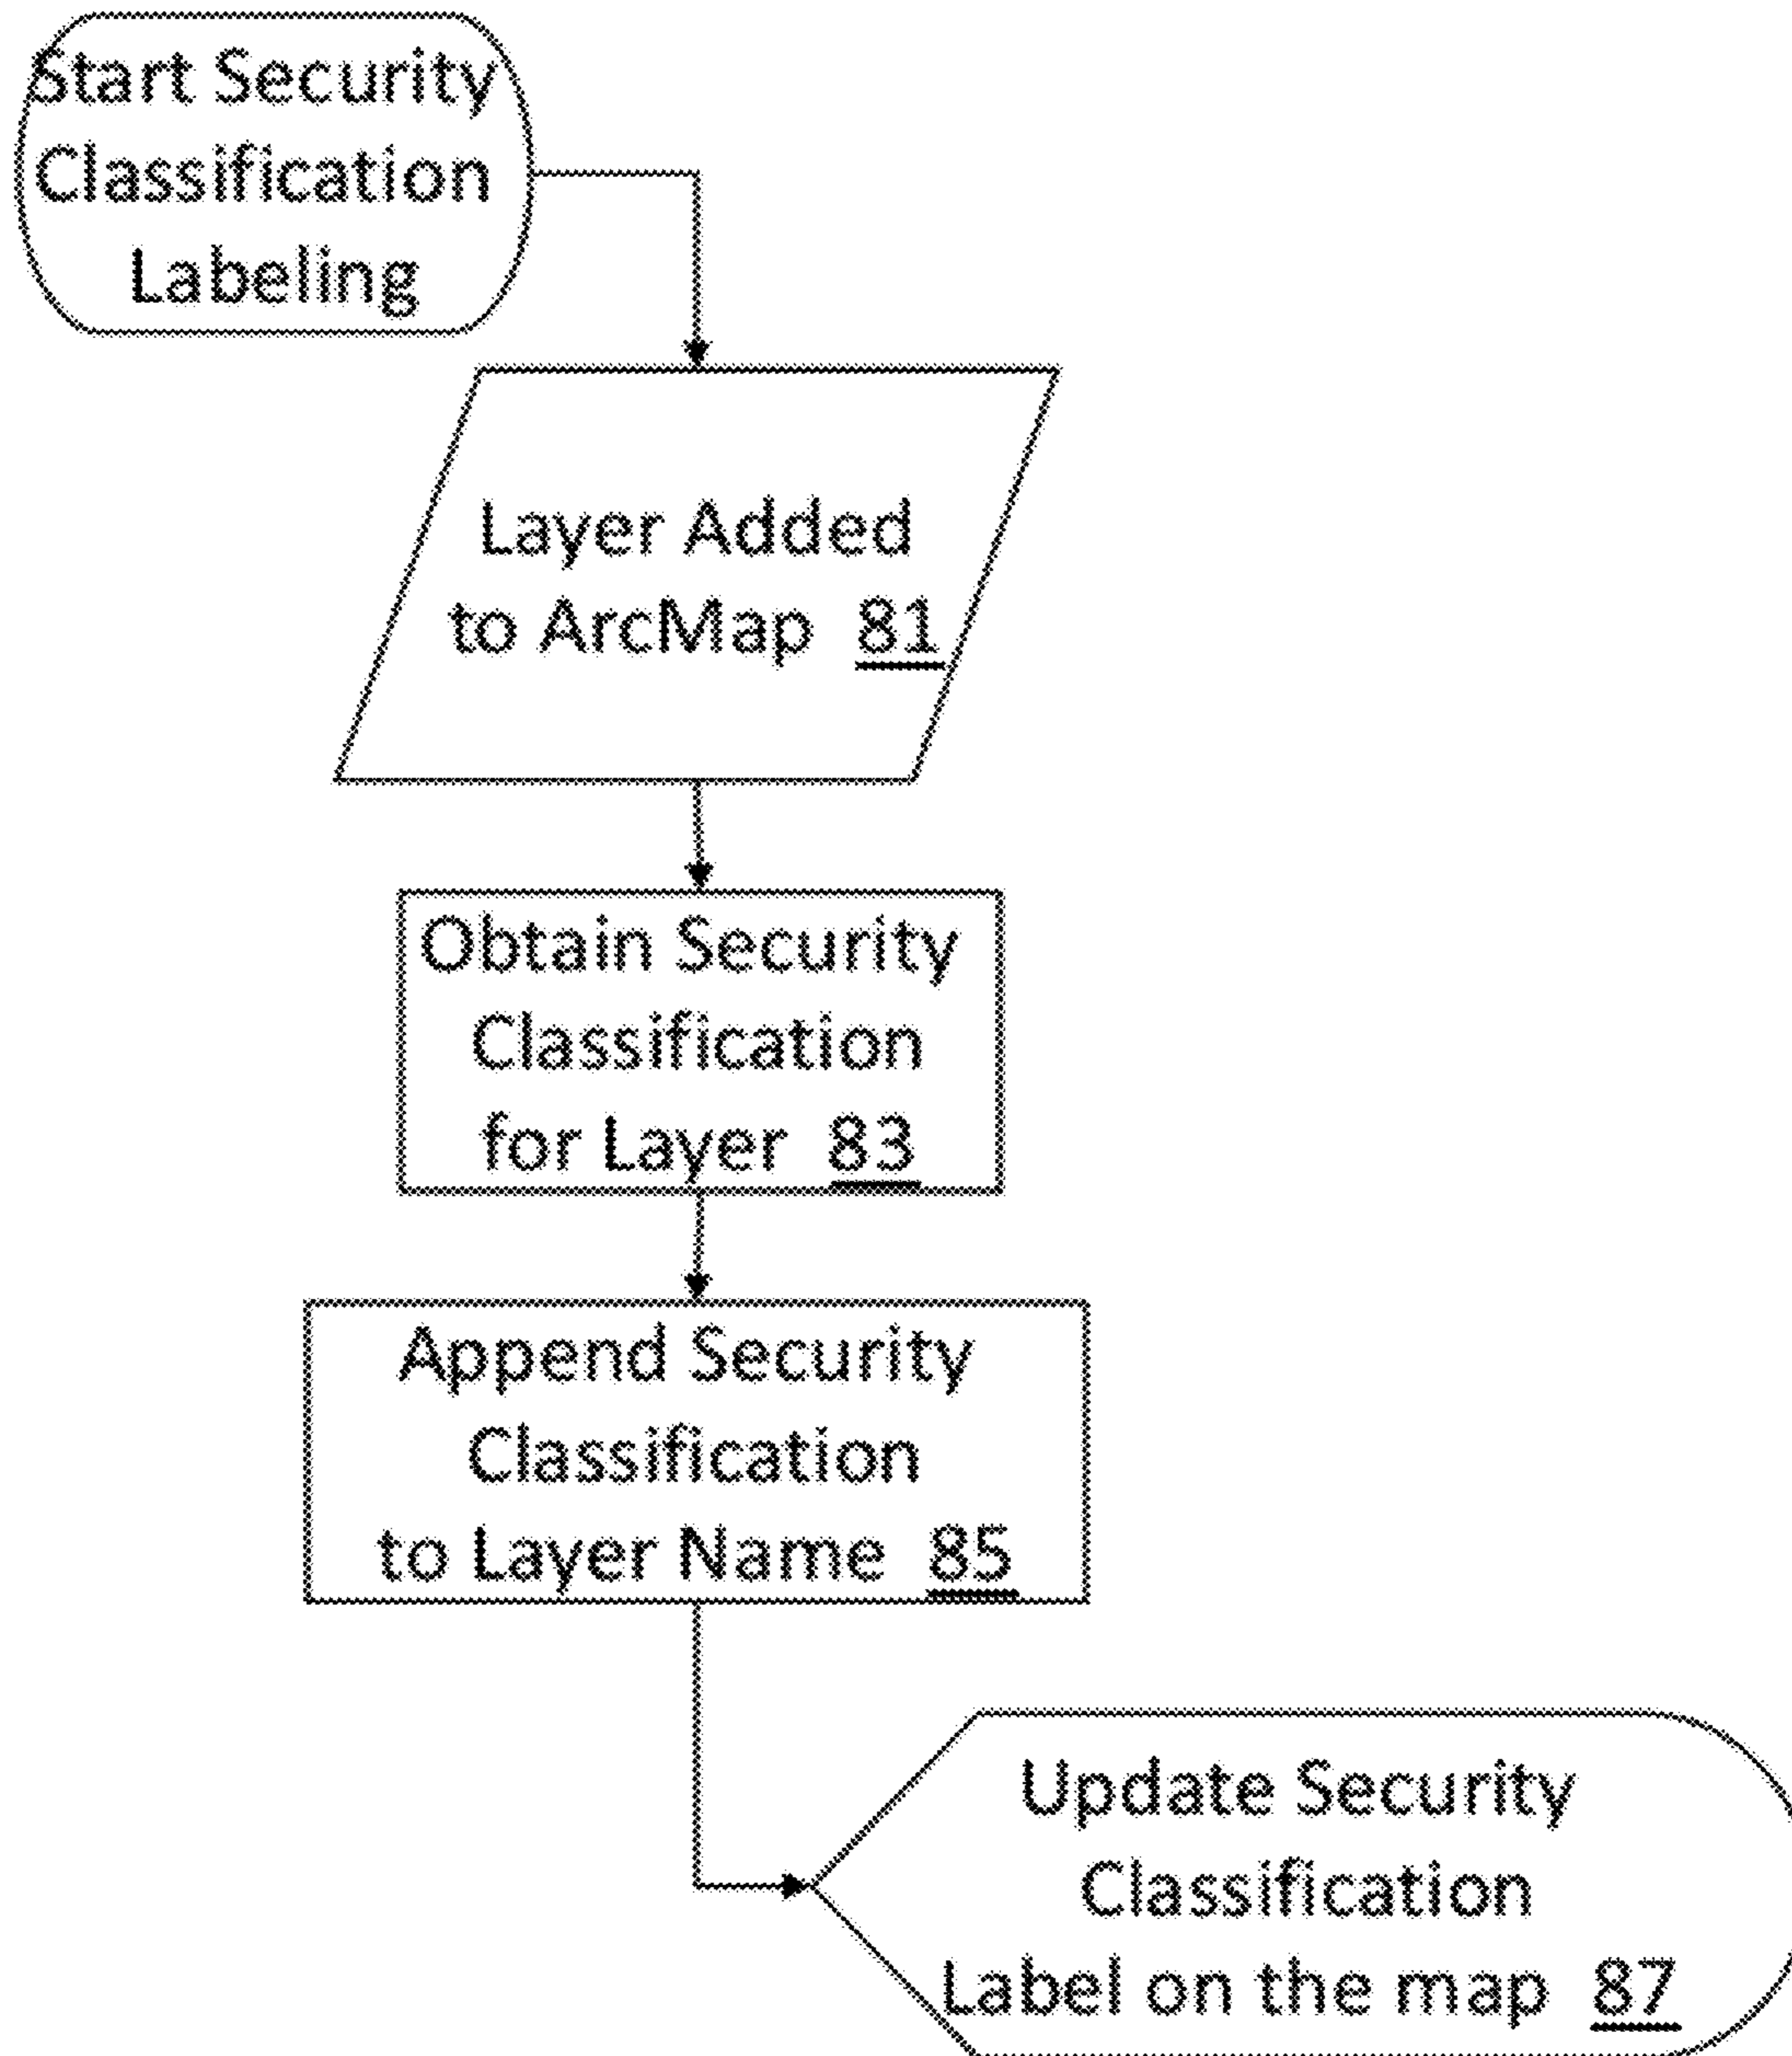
Start Security Classification Labeling

Layer Added to ArcMap 81

Obtain Security Classification for Layer 83

Append Security Classification to Layer Name 85

Update Security Classification Label on the map 87